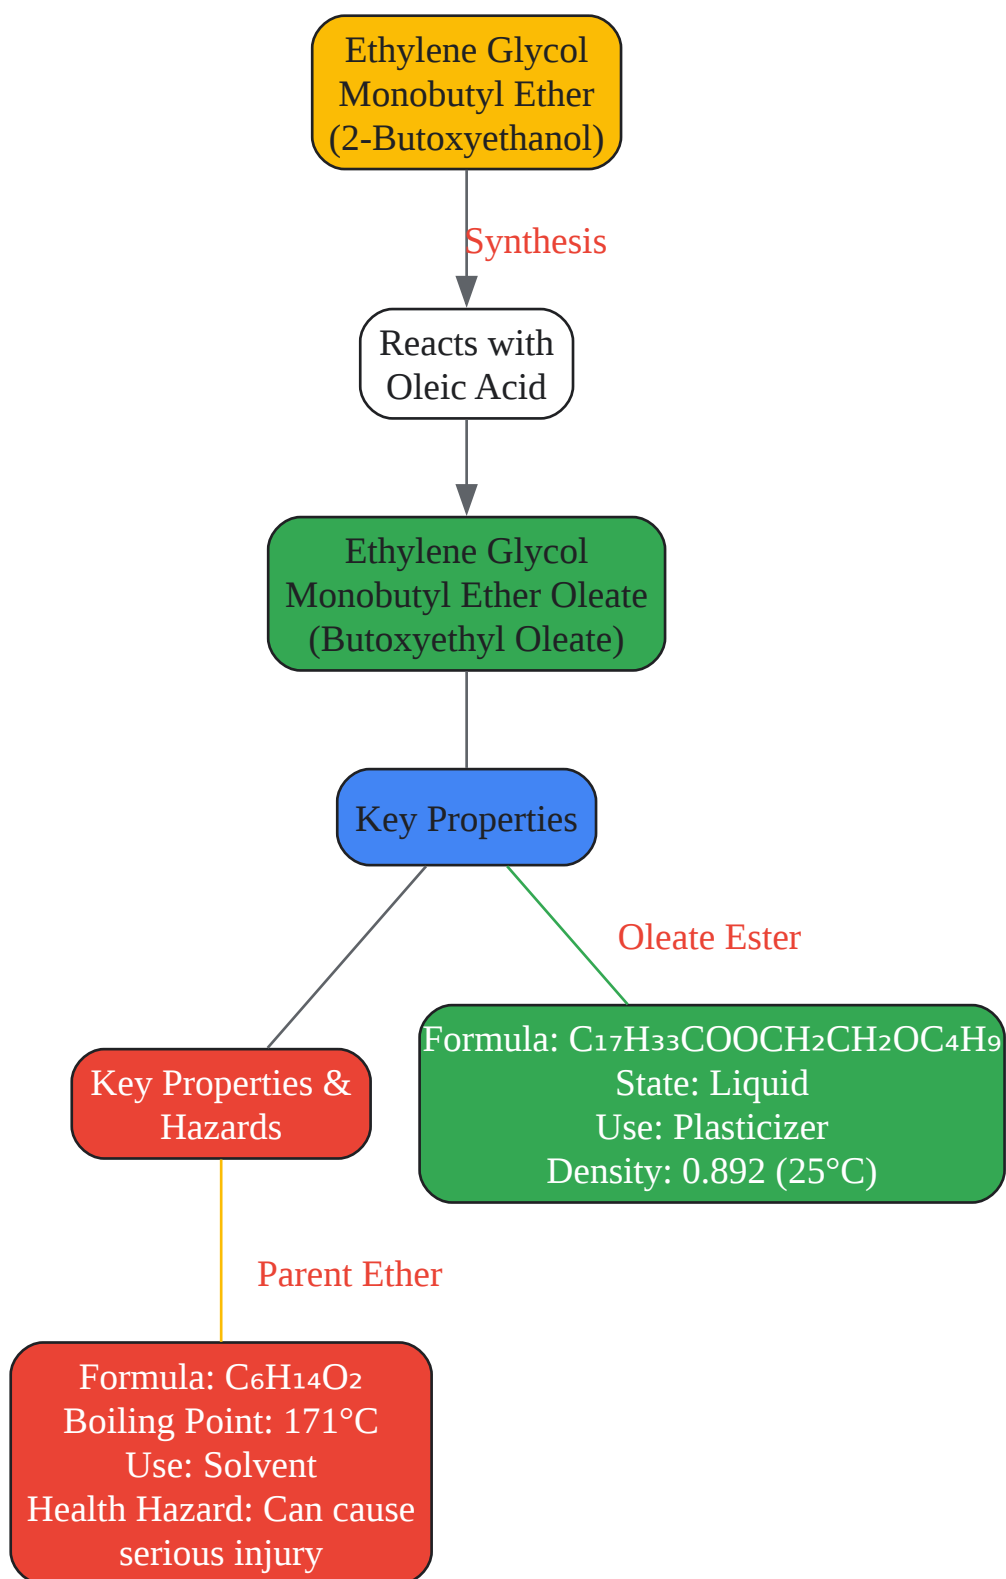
Ethylene Glycol Monobutyl Ether (2-Butoxyethanol)

Synthesis

Reacts with Oleic Acid

Ethylene Glycol Monobutyl Ether Oleate (Butoxyethyl Oleate)

Key Properties

Oleate Ester

Key Properties & Hazards

Formula: $C_{17}H_{33}COOCH_2CH_2OC_4H_9$
State: Liquid
Use: Plasticizer
Density: 0.892 (25°C)

Parent Ether

Formula: $C_6H_{14}O_2$
Boiling Point: 171°C
Use: Solvent
Health Hazard: Can cause serious injury